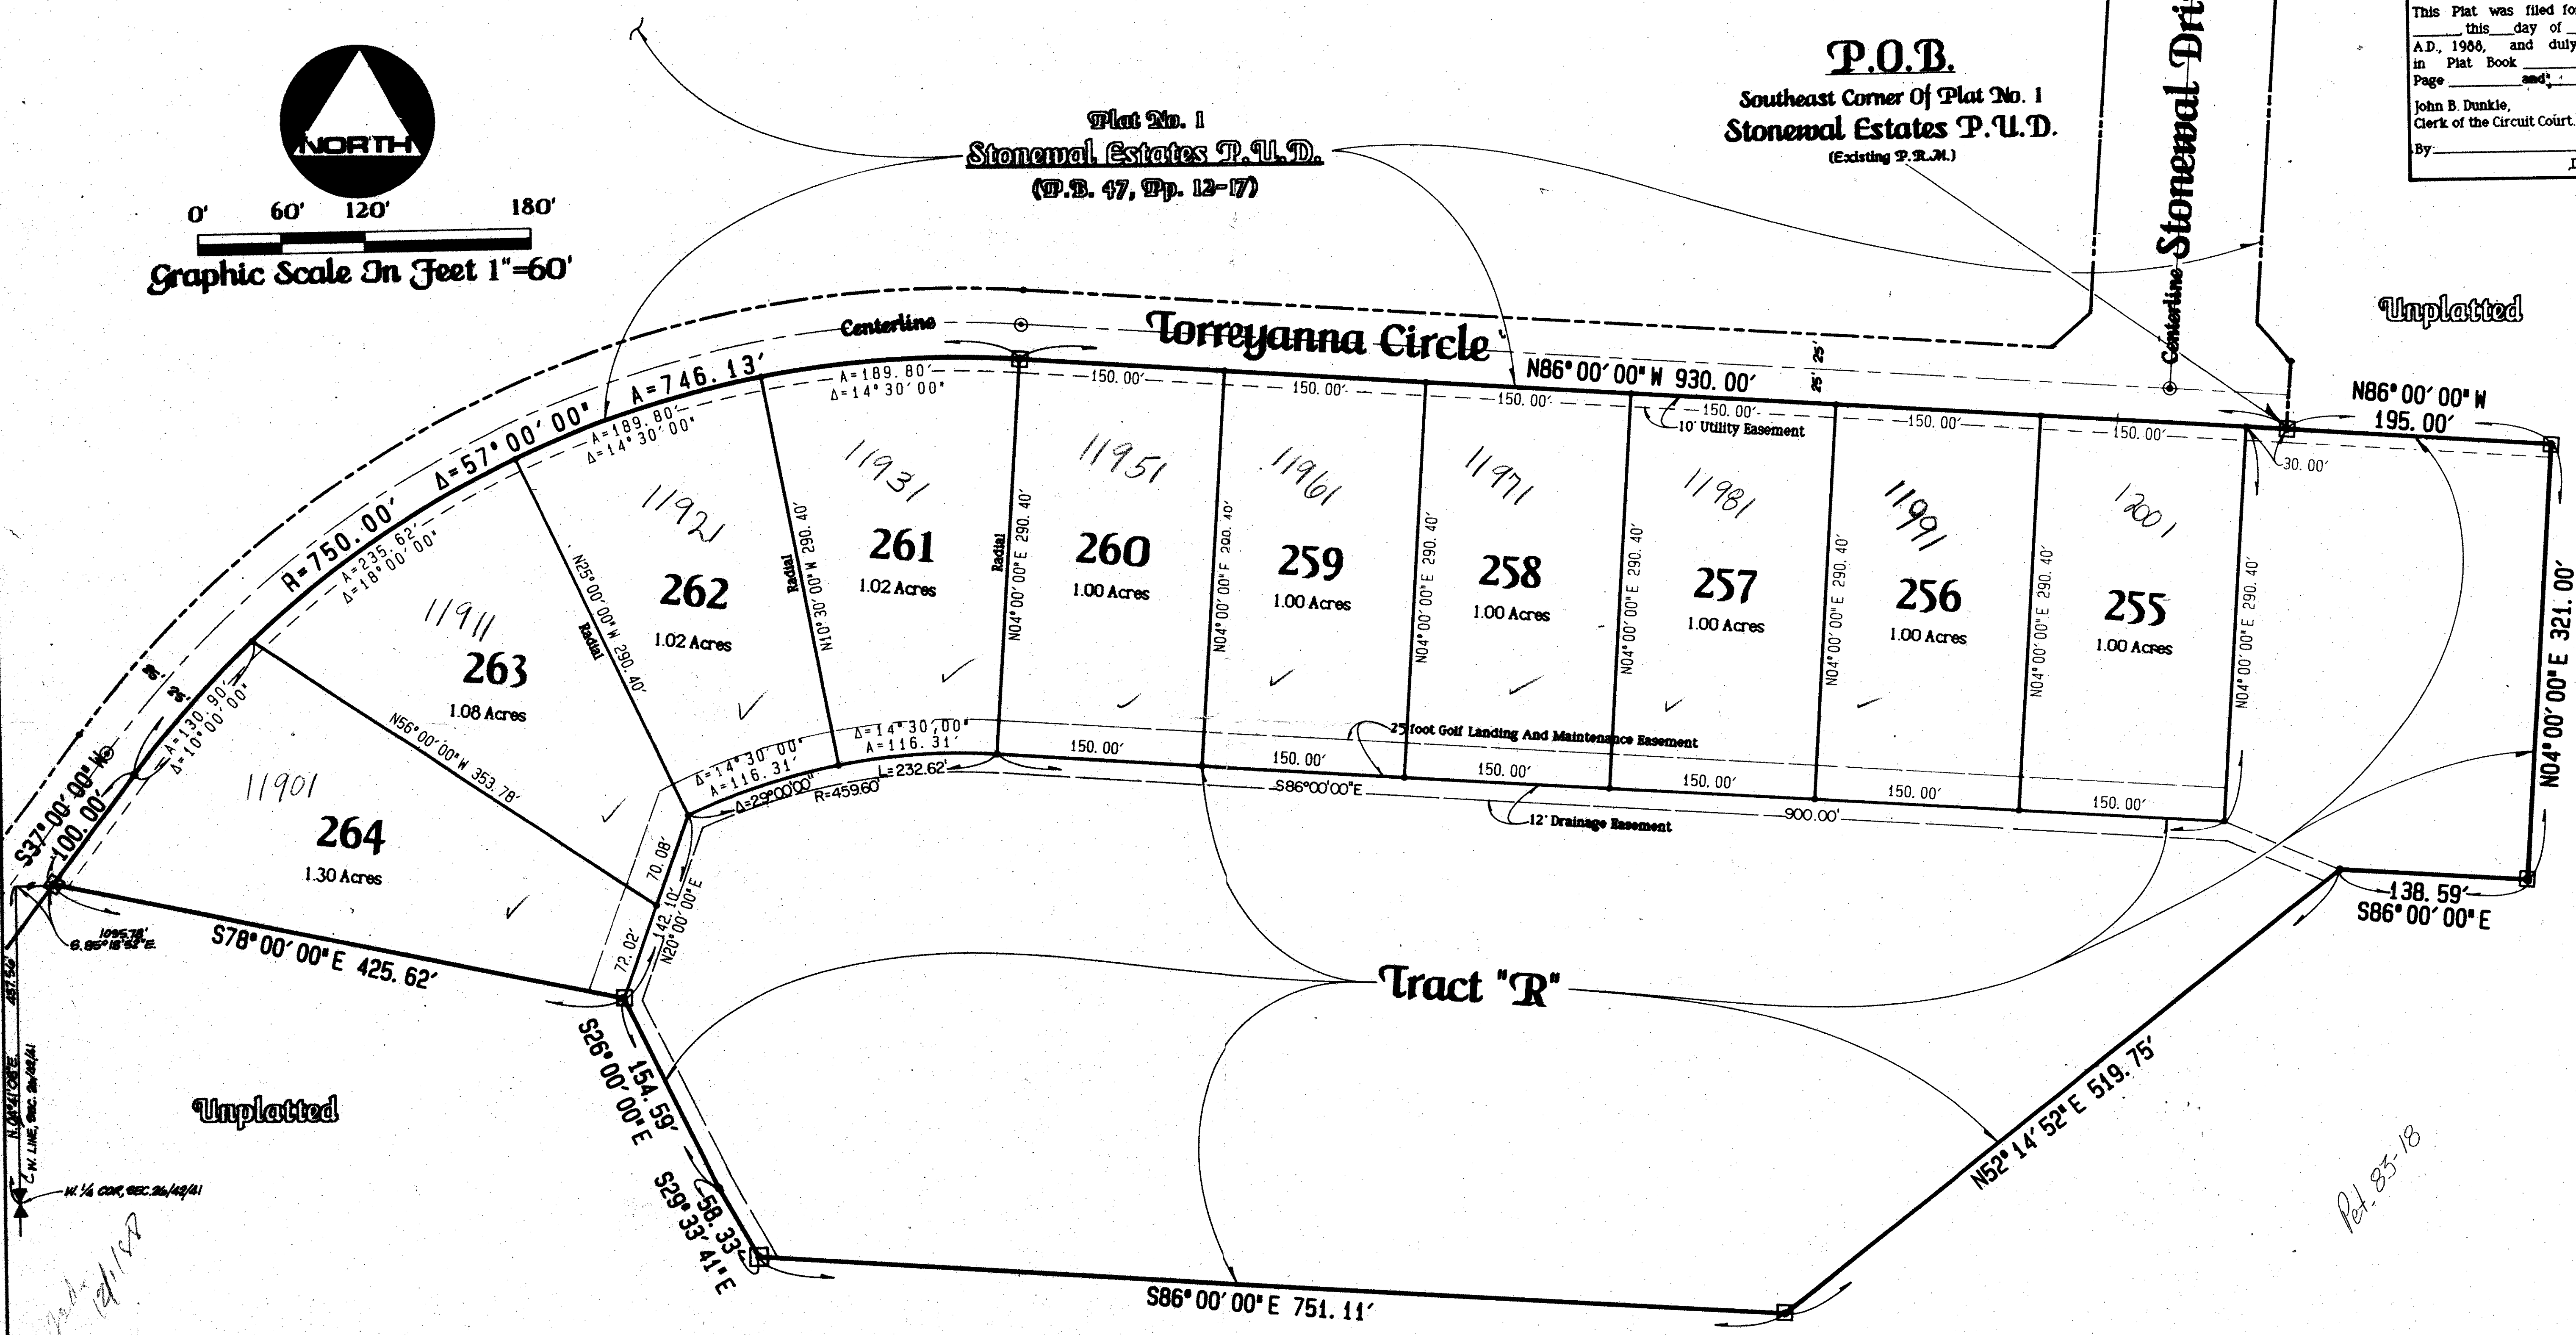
This Plat was filed fo
_____ this___day of ___
A.D., 1988, and duly
in Plat Book ______
Page ______ and ______
John B. Dunkle,
Clerk of the Circuit Court.
By: ______

NORTH

0' 60' 120' 180'

Graphic Scale In Feet 1"=60'

Plat No. 1
Stonewal Estates P.U.D.
(P.B. 47, Pp. 12-17)

P.O.B.
Southeast Corner Of Plat No. 1
Stonewal Estates P.U.D.
(Existing P.R.M.)

Stonewal Dri

Centerline

Unplatted

Centerline

Torreyanna Circle

N86° 00' 00" W 930. 00'

N86° 00' 00" W
195. 00'

25'

25'

30. 00'

A=746. 13'
Δ=57° 00' 00"
R=750. 00'

A=189. 80'
Δ=14° 30' 00"

A=189. 80'
Δ=14° 30' 00"

A=235. 62'
Δ=18° 00' 00"

A=130. 90'
Δ=10° 00' 00"

150. 00'
150. 00'
150. 00'
150. 00'
10' Utility Easement
150. 00'
150. 00'

11931
11921
11951
11961
11971
11981
11991
12001
11911
11901

261
1.02 Acres

262
1.02 Acres

260
1.00 Acres

259
1.00 Acres

258
1.00 Acres

257
1.00 Acres

256
1.00 Acres

255
1.00 Acres

263
1.08 Acres

264
1.30 Acres

N25° 00' 00" W 290. 40'
Radial
N10° 30' 00" W 290. 40'
Radial
N04° 00' 00" E 290. 40'
Radial
N04° 00' 00" E 290. 40'
N04° 00' 00" E 290. 40'
N04° 00' 00" E 290. 40'
N04° 00' 00" E 290. 40'
N04° 00' 00" E 290. 40'
N04° 00' 00" E 290. 40'

N04° 00' 00" E 321. 00'

N56° 00' 00" W 353. 78'

25 foot Golf Landing And Maintenance Easement

Δ=14° 30' 00"
A=116. 31'

Δ=14° 30' 00"
A=116. 31'

Δ=29° 00' 00"
R=459.60
L=232.62'

150. 00'
150. 00'
150. 00'
150. 00'
150. 00'
150. 00'

S86°00'00"E
900.00'

12' Drainage Easement

S37° 00' 00" W
100. 00'

25'
25'

1095.78'
S. 85° 18' 53" E.

S78° 00' 00" E 425. 62'

70. 08'
72. 02'
142. 10'
N20° 00' 00" E

138. 59'
S86° 00' 00" E

Tract "R"

N. 00°41'06"E. 487.52
C.W. LINE, SEC. 26/42/41
W. 1/4 COR. SEC. 26/42/41

Unplatted

S26° 00' 00" E
154. 59'

S29° 33' 41" E
58. 33'

N52° 14' 52" E 519. 75'

S86° 00' 00" E 751. 11'

Pet. 83-18

12/1/88